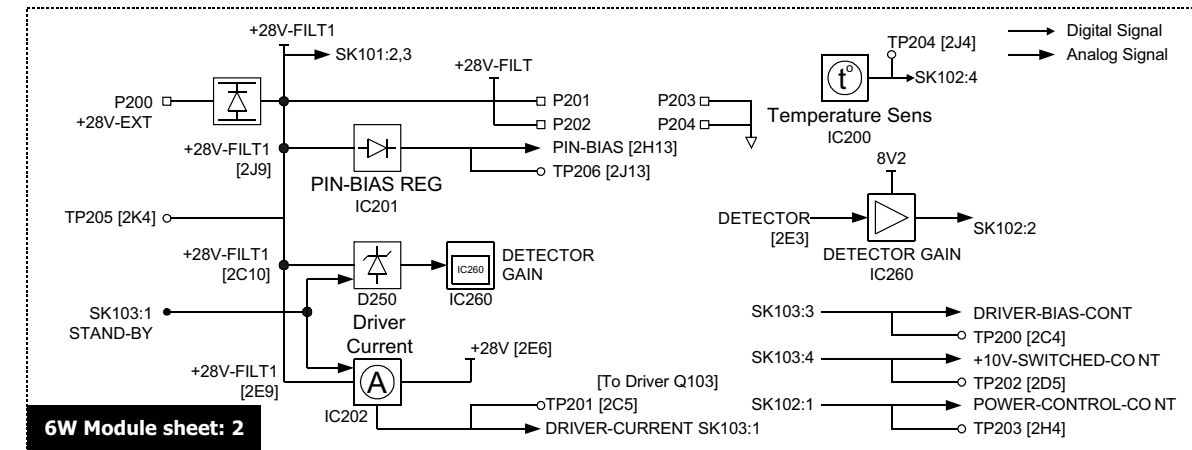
Digital Signal
Analog Signal

+28V-FILT1
SK101:2,3
+28V-FILT
P200
+28V-EXT
P201
P202
P203
P204
TP204 [2J4]
SK102:4
Temperature Sens
IC200
+28V-FILT1
[2J9]
PIN-BIAS [2H13]
TP206 [2J13]
PIN-BIAS REG
IC201
8V2
TP205 [2K4]
DETECTOR
[2E3]
SK102:2
DETECTOR GAIN
IC260
+28V-FILT1
[2C10]
IC260
DETECTOR GAIN
IC260
D250
SK103:1
STAND-BY
Driver Current
+28V [2E6]
+28V-FILT1
[2E9]
IC202
[To Driver Q103]
TP201 [2C5]
DRIVER-CURRENT SK103:1
SK103:3
DRIVER-BIAS-CONT
TP200 [2C4]
SK103:4
+10V-SWITCHED-CO NT
TP202 [2D5]
SK102:1
POWER-CONTROL-CO NT
TP203 [2H4]
6W Module sheet: 2